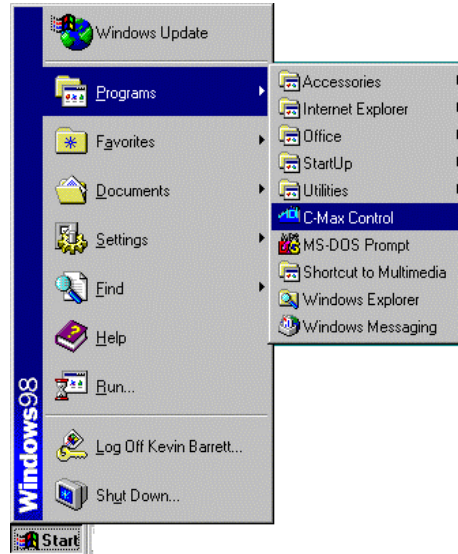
Windows Update
Programs
Favorites
Documents
Settings
Find
Help
Run...
Log Off Kevin Barrett...
Shut Down...
Windows98
Start

Accessories
Internet Explorer
Office
StartUp
Utilities
C-Max Control
MS-DOS Prompt
Shortcut to Multimedia
Windows Explorer
Windows Messaging